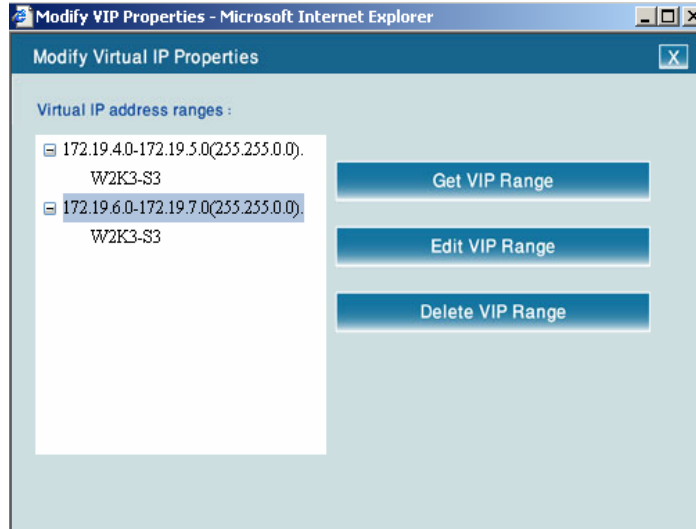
Modify VIP Properties - Microsoft Internet Explorer

Modify Virtual IP Properties

X

Virtual IP address ranges :

172.19.4.0-172.19.5.0(255.255.0.0).
W2K3-S3

172.19.6.0-172.19.7.0(255.255.0.0).
W2K3-S3

Get VIP Range

Edit VIP Range

Delete VIP Range